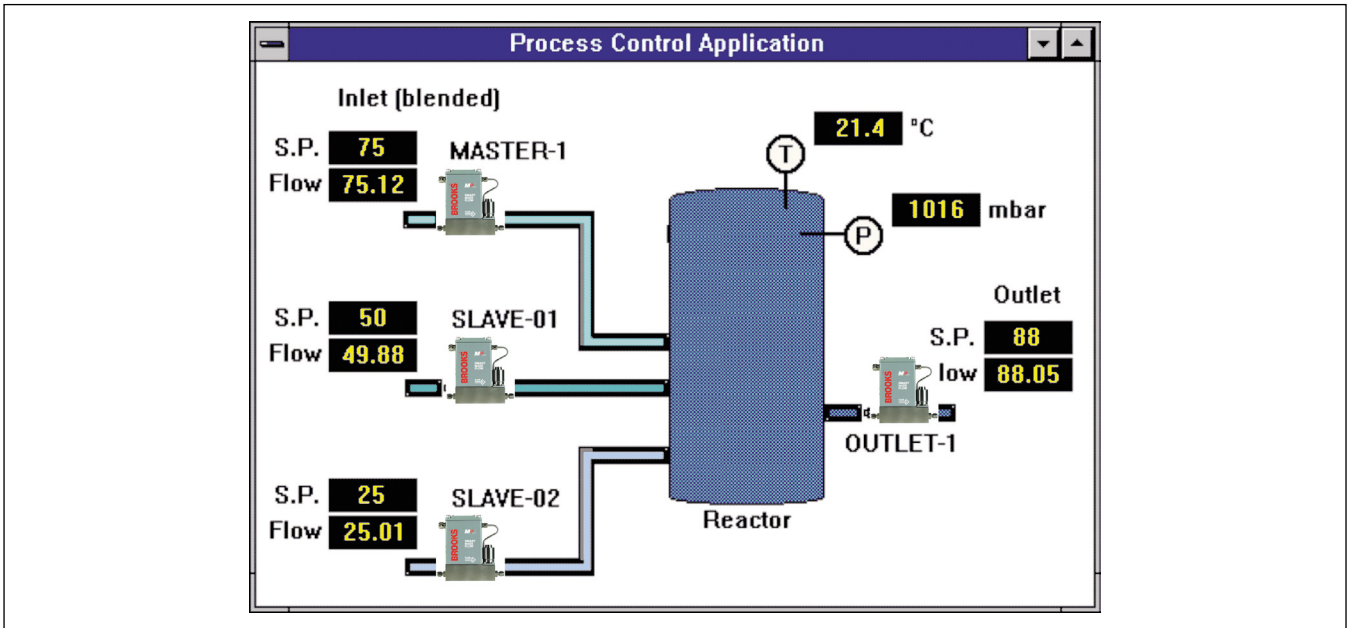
Process Control Application

Inlet (blended)

S.P. 75
Flow 75.12
MASTER-1

S.P. 50
Flow 49.88
SLAVE-01

S.P. 25
Flow 25.01
SLAVE-02

BROOKS

BROOKS

BROOKS

T

21.4 °C

P

1016 mbar

Reactor

Outlet
S.P. 88
low 88.05
OUTLET-1